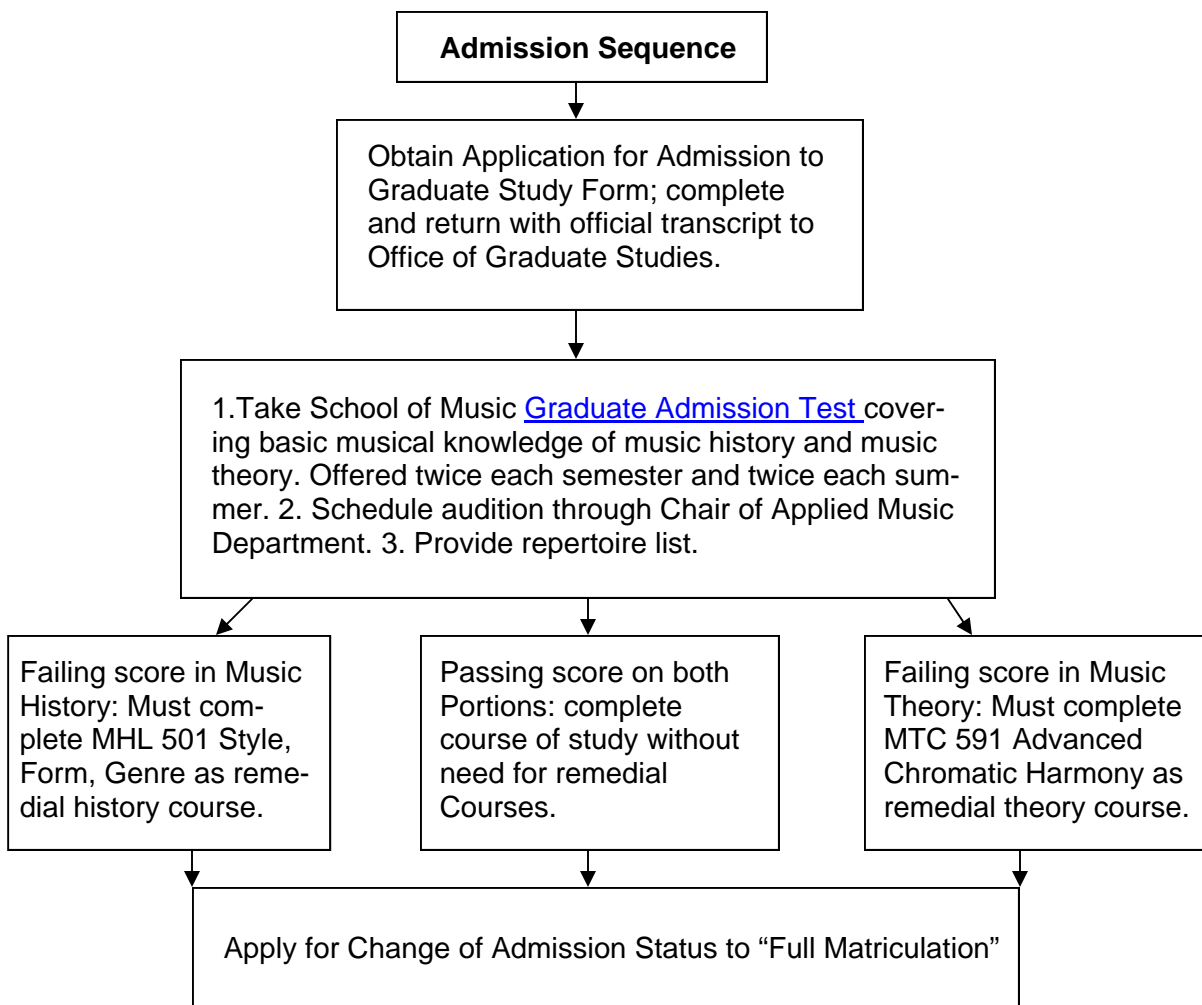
Admission Sequence

Obtain Application for Admission to Graduate Study Form; complete and return with official transcript to Office of Graduate Studies.

1.Take School of Music Graduate Admission Test covering basic musical knowledge of music history and music theory. Offered twice each semester and twice each summer. 2. Schedule audition through Chair of Applied Music Department. 3. Provide repertoire list.

Failing score in Music History: Must complete MHL 501 Style, Form, Genre as remedial history course.

Passing score on both Portions: complete course of study without need for remedial Courses.

Failing score in Music Theory: Must complete MTC 591 Advanced Chromatic Harmony as remedial theory course.

Apply for Change of Admission Status to "Full Matriculation"